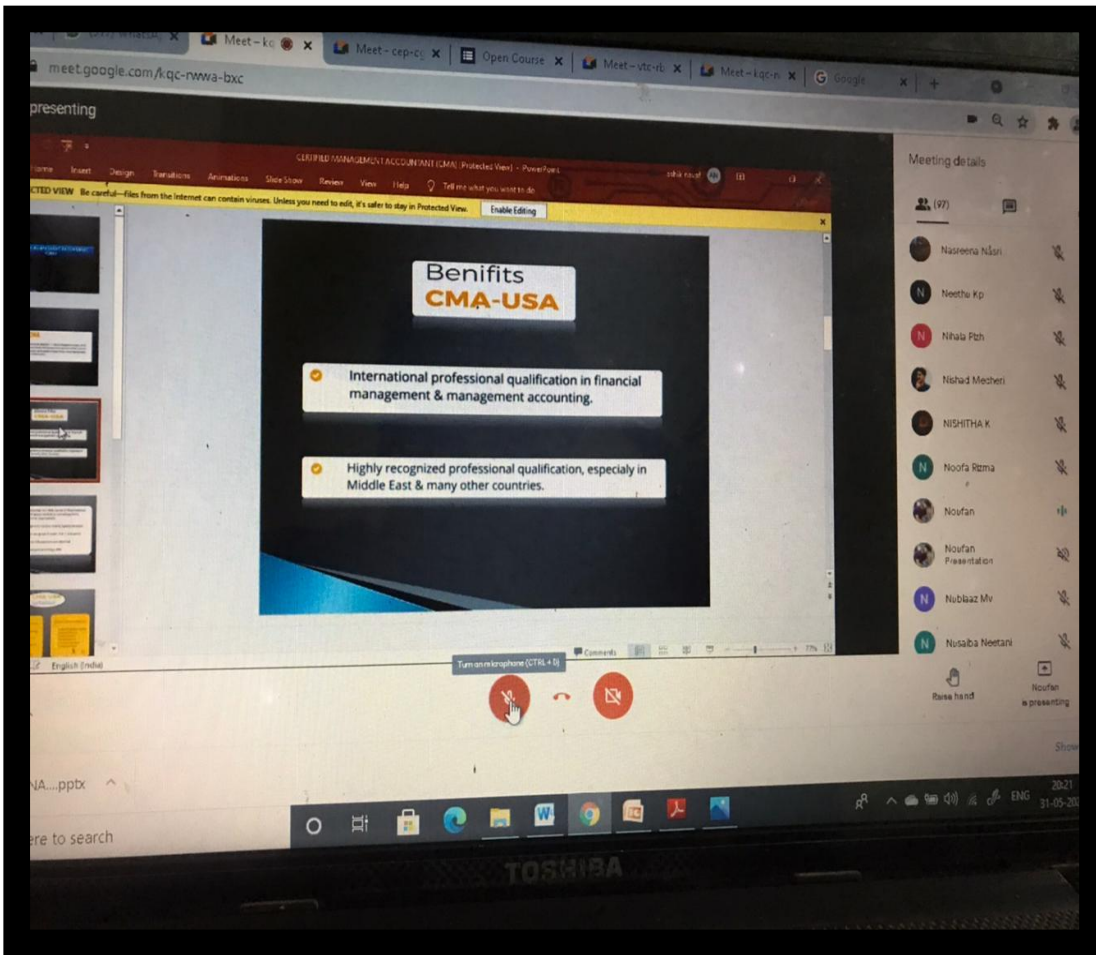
Meet – kq | Meet - cep-cj | Open Course | Meet - vtc-rb | Meet - kqc-n | Google

meet.google.com/kqc-rwwa-bxc

presenting

CERTIFIED MANAGEMENT ACCOUNTANT (CMA) (Protected View) - PowerPoint

Home Insert Design Transitions Animations Slide Show Review View Help Tell me what you want to do

CTED VIEW Be careful—files from the Internet can contain viruses. Unless you need to edit, it's safer to stay in Protected View. Enable Editing

Benifits
CMA-USA

International professional qualification in financial management & management accounting.

Highly recognized professional qualification, especially in Middle East & many other countries.

English (India)

Comments

Turn on microphone (CTRL + D)

Meeting details

(97)

Nasreena Nasri

Neethu Kp

Nihala Pth

Nishad Mecheri

NISHITHA K

Noofa Rema

Noufan

Noufan Presentation

Nubaaz Mv

Nusaiba Neenani

Raise hand

Noufan is presenting

Show

NA....pptx

ere to search

ENG 20:21 31-05-20

TOSHIBA